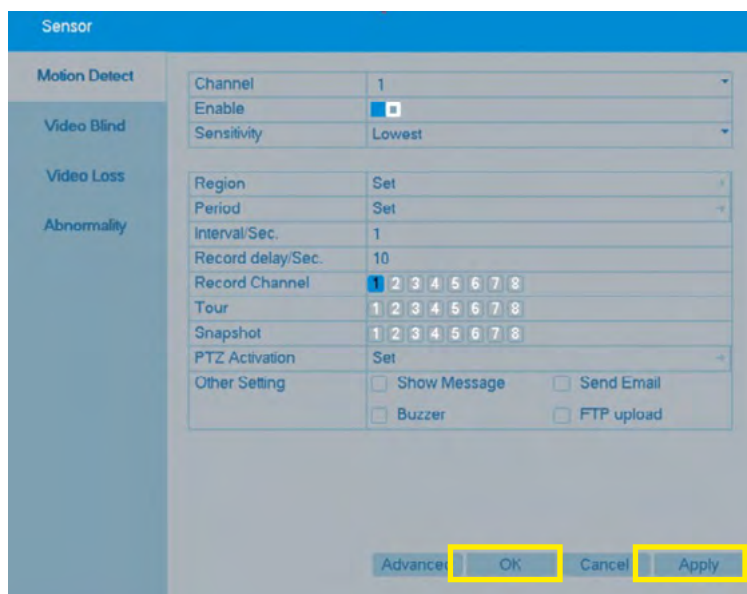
Sensor

Motion Detect

Video Blind

Video Loss

Abnormality

| Channel | 1 |
|---|---|
| Enable | |
| Sensitivity | Lowest |

| Region | Set |
|---|---|
| Period | Set |
| Interval/Sec. | 1 |
| Record delay/Sec. | 10 |
| Record Channel | 1 2 3 4 5 6 7 8 |
| Tour | 1 2 3 4 5 6 7 8 |
| Snapshot | 1 2 3 4 5 6 7 8 |
| PTZ Activation | Set |
| Other Setting | Show Message Send Email Buzzer FTP upload |

Advanced OK Cancel Apply